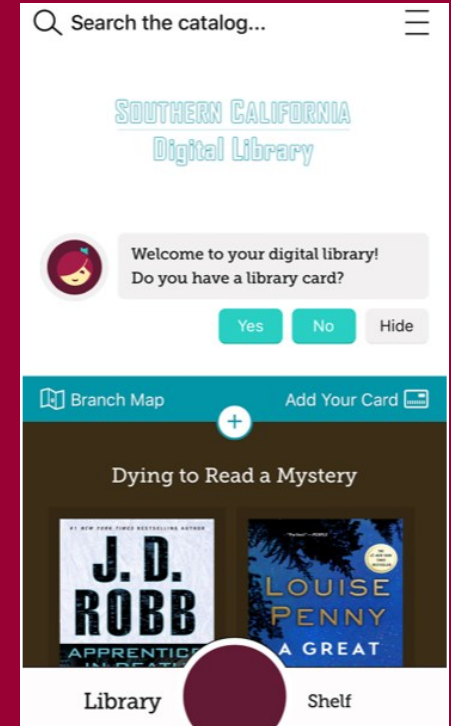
Search the catalog...

SOUTHERN CALIFORNIA
Digital Library

Welcome to your digital library!
Do you have a library card?

Yes No Hide

Branch Map Add Your Card

+

Dying to Read a Mystery

#1 NEW YORK TIMES BESTSELLING AUTHOR
J. D. ROBB
APPRENTICE IN DEATH

LOUISE PENNY
A GREAT

Library Shelf